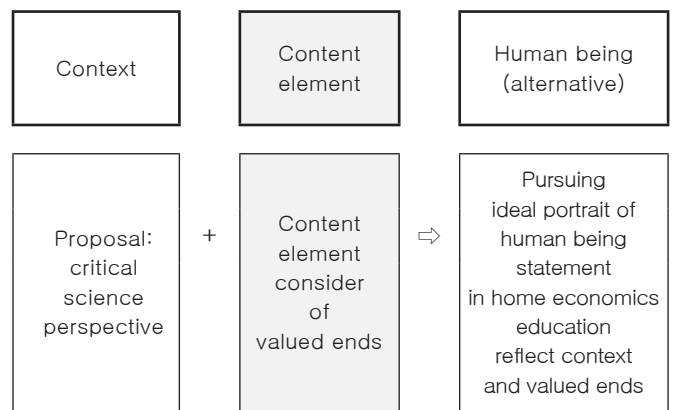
Context

Content element

Human being (alternative)

Proposal: critical science perspective

+

Content element consider of valued ends

⇨

Pursuing ideal portrait of human being statement in home economics education reflect context and valued ends